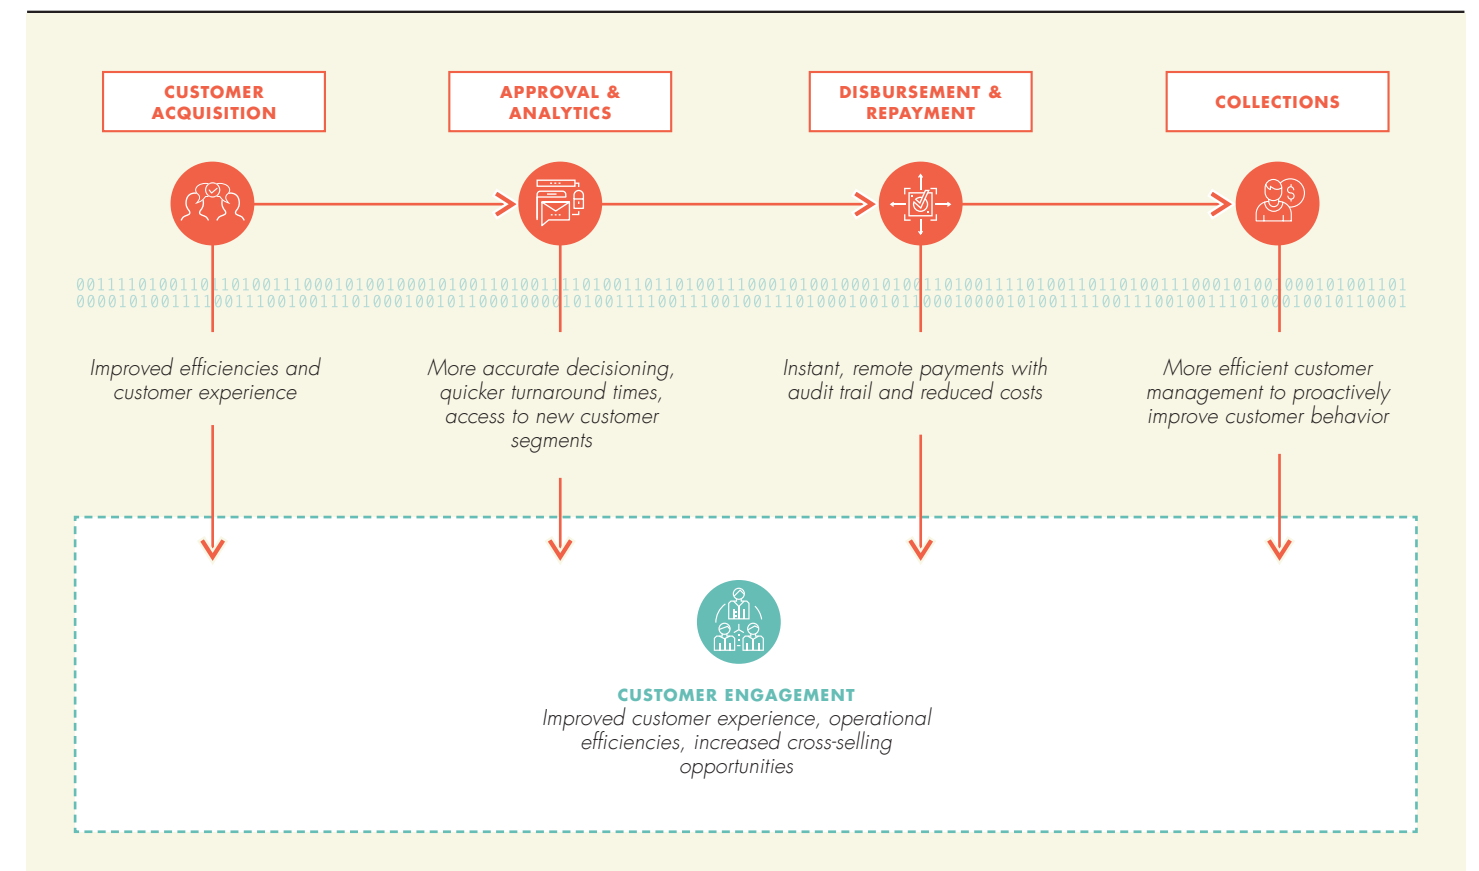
CUSTOMER ACQUISITION

APPROVAL & ANALYTICS

DISBURSEMENT & REPAYMENT

COLLECTIONS

0011110100110110100111000101001000101001101001111010011011010011100010100100010100110100111101001101101001110001010010001010011101
0000101001111001110010011101000100101100010000101001111001110010011101000100101100010000101001111001110010011101000100101110001

Improved efficiencies and customer experience

More accurate decisioning, quicker turnaround times, access to new customer segments

Instant, remote payments with audit trail and reduced costs

More efficient customer management to proactively improve customer behavior

CUSTOMER ENGAGEMENT
Improved customer experience, operational efficiencies, increased cross-selling opportunities